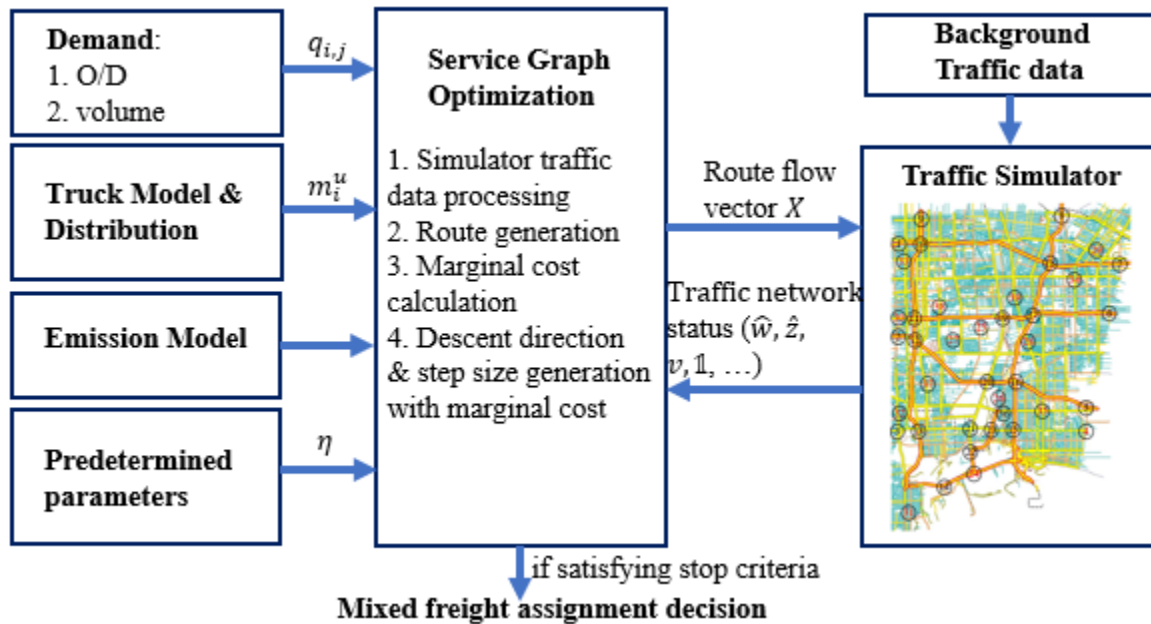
Demand:
1. O/D
2. volume

$q_{i,j}$

Truck Model & Distribution

$m_i^u$

Emission Model

Predetermined parameters

$\eta$

Service Graph Optimization

1. Simulator traffic data processing
2. Route generation
3. Marginal cost calculation
4. Descent direction & step size generation with marginal cost

Background Traffic data

Route flow vector $X$

Traffic Simulator

Traffic network status ($\widehat{w}$, $\hat{z}$, $v$, $\mathbb{1}$, …)

if satisfying stop criteria

Mixed freight assignment decision